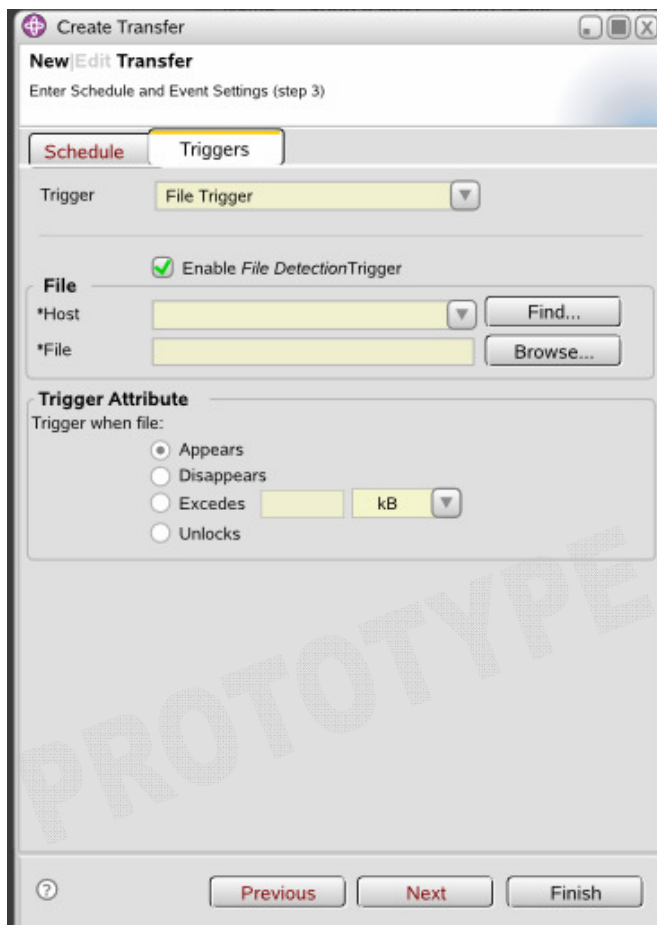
Create Transfer

New|Edit Transfer

Enter Schedule and Event Settings (step 3)

Schedule

Triggers

Trigger File Trigger

Enable *File Detection*Trigger

File

*Host

Find...

*File

Browse...

Trigger Attribute

Trigger when file:

Appears

Disappears

Excedes

kB

Unlocks

PROTOTYPE

?

Previous

Next

Finish